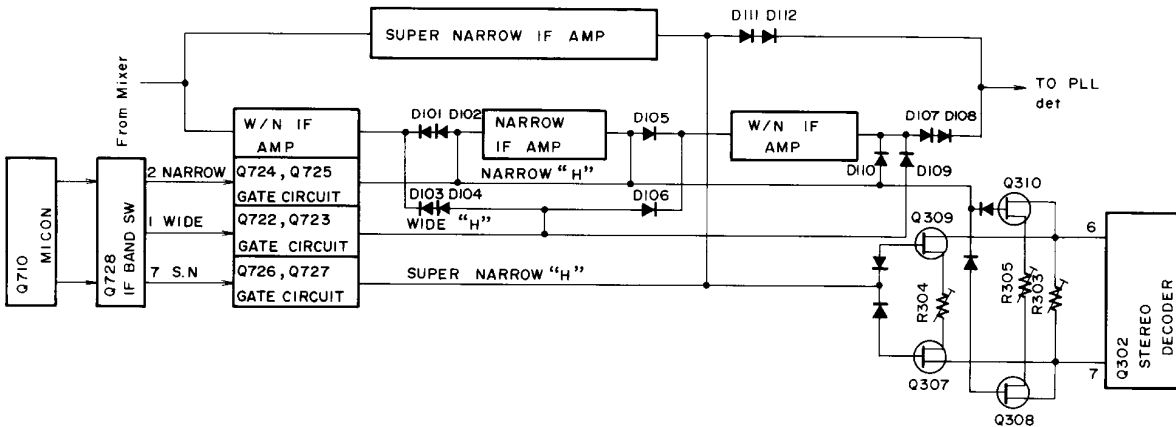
SUPER NARROW IF AMP

D111 D112

From Mixer

TO PLL det

W/N IF AMP

D101 D102

NARROW IF AMP

D105

W/N IF AMP

D107 D108

Q710 MICON

Q728 IF BAND SW

2 NARROW

Q724, Q725 GATE CIRCUIT

NARROW "H"

D110

D109

D103 D104

D106

Q310

1 WIDE

Q722, Q723 GATE CIRCUIT

WIDE "H"

Q309

6

7 S.N

Q726, Q727 GATE CIRCUIT

SUPER NARROW "H"

R304

R305

R303

Q302 STEREO DECODER

Q307

7

Q308